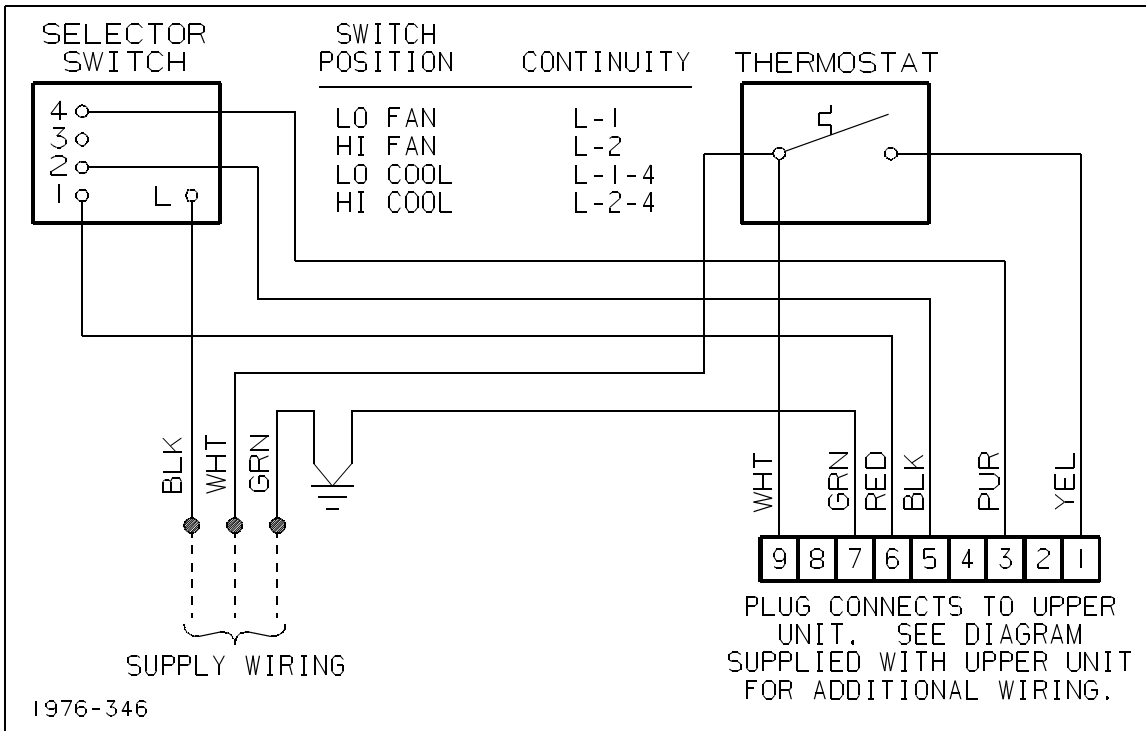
SELECTOR SWITCH

4
3
2
1
L

| SWITCH POSITION | CONTINUITY |
|---|---|
| LO FAN | L-1 |
| HI FAN | L-2 |
| LO COOL | L-1-4 |
| HI COOL | L-2-4 |

THERMOSTAT

BLK WHT GRN

SUPPLY WIRING

WHT GRN RED BLK PUR YEL

| 9 | 8 | 7 | 6 | 5 | 4 | 3 | 2 | 1 |
|---|---|---|---|---|---|---|---|---|

PLUG CONNECTS TO UPPER UNIT. SEE DIAGRAM SUPPLIED WITH UPPER UNIT FOR ADDITIONAL WIRING.

1976-346